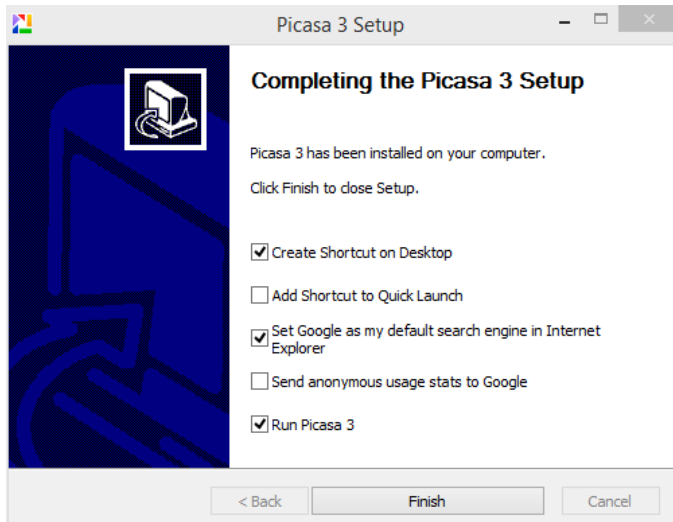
Picasa 3 Setup

Completing the Picasa 3 Setup

Picasa 3 has been installed on your computer.

Click Finish to close Setup.

Create Shortcut on Desktop

Add Shortcut to Quick Launch

Set Google as my default search engine in Internet Explorer

Send anonymous usage stats to Google

Run Picasa 3

< Back
Finish
Cancel